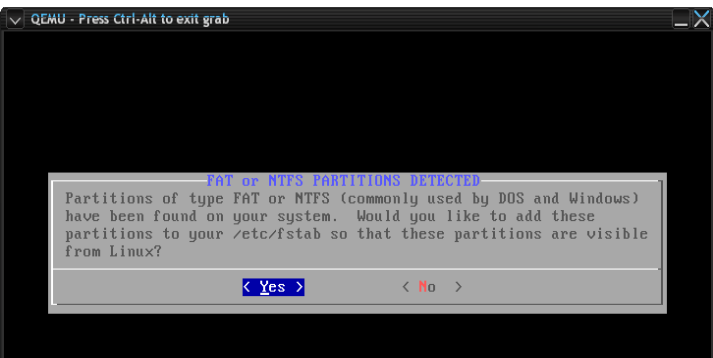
QEMU - Press Ctrl-Alt to exit grab

FAT or NTFS PARTITIONS DETECTED

Partitions of type FAT or NTFS (commonly used by DOS and Windows) have been found on your system. Would you like to add these partitions to your /etc/fstab so that these partitions are visible from Linux?

< Yes >   < No >